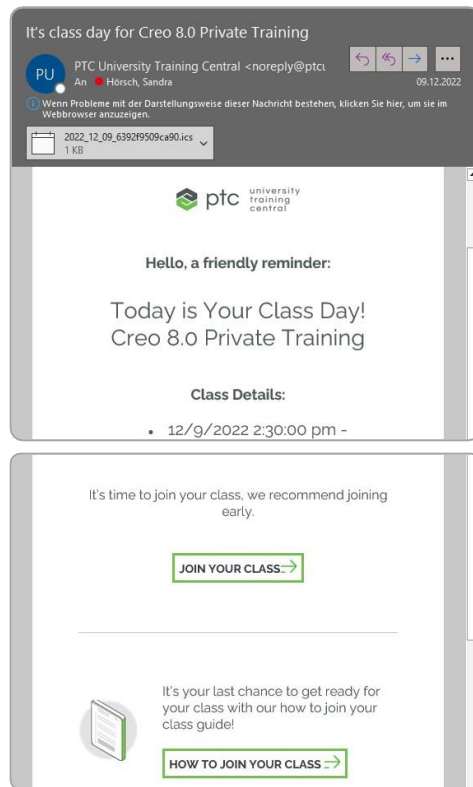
It's class day for Creo 8.0 Private Training

PU PTC University Training Central <noreply@ptcu

An Hörsch, Sandra

09.12.2022

Wenn Probleme mit der Darstellungsweise dieser Nachricht bestehen, klicken Sie hier, um sie im Webbrowser anzuzeigen.

2022_12_09_6392f9509ca90.ics
1 KB

ptc university training central

Hello, a friendly reminder:

Today is Your Class Day!
Creo 8.0 Private Training

Class Details:

• 12/9/2022 2:30:00 pm -

It's time to join your class, we recommend joining early.

JOIN YOUR CLASS

It's your last chance to get ready for your class with our how to join your class guide!

HOW TO JOIN YOUR CLASS